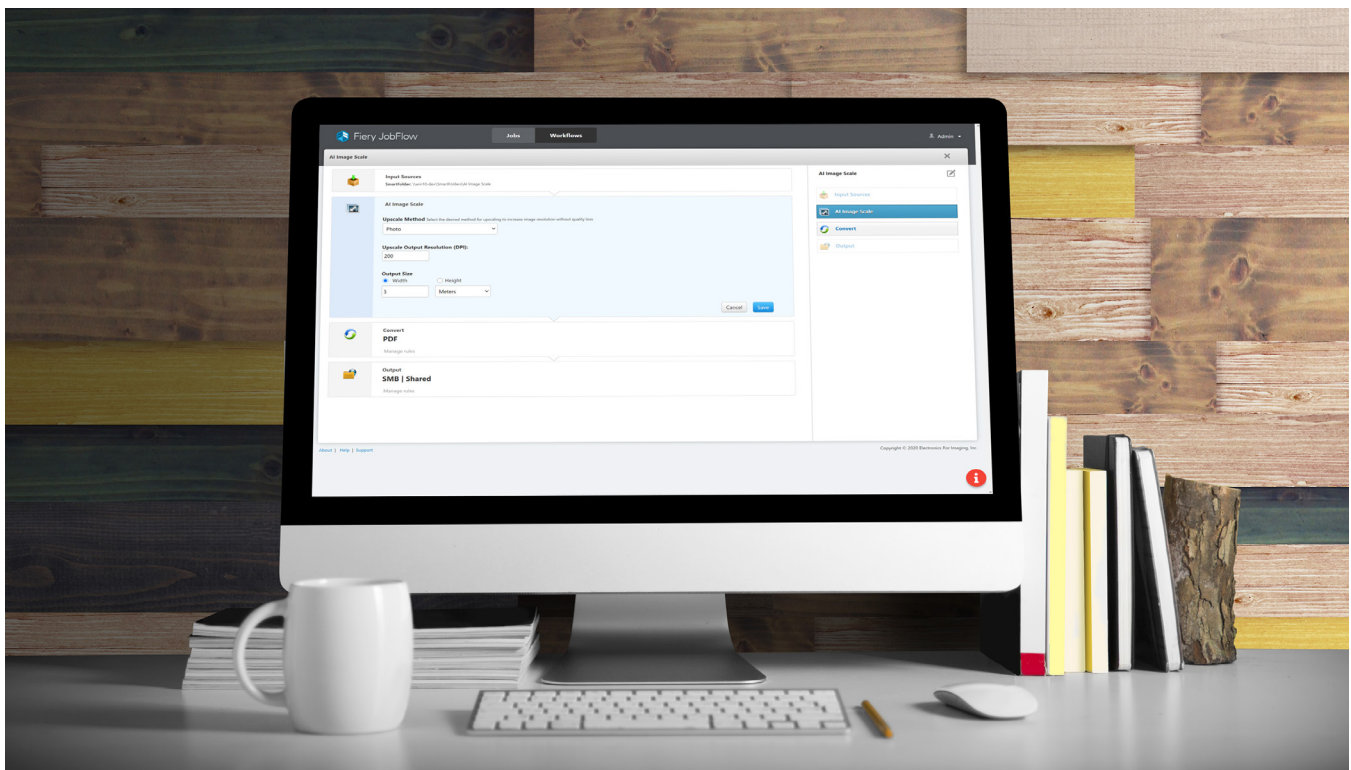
Fiery JobFlow

Jobs

Workflows

Admin

AI Image Scale

Input Sources

SmartFolder: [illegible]

AI Image Scale

Upscale Method Select the desired method for upscaling to increase image resolution without quality loss

Photo

Upscale Output Resolution (DPI):

200

Output Size

Width

Height

3

Meters

Cancel

Save

Convert

PDF

Manage rules

Output

SMB | Shared

Manage rules

AI Image Scale

Input Sources

AI Image Scale

Convert

Output

About | Help | Support

Copyright © 2020 Electronics For Imaging, Inc.